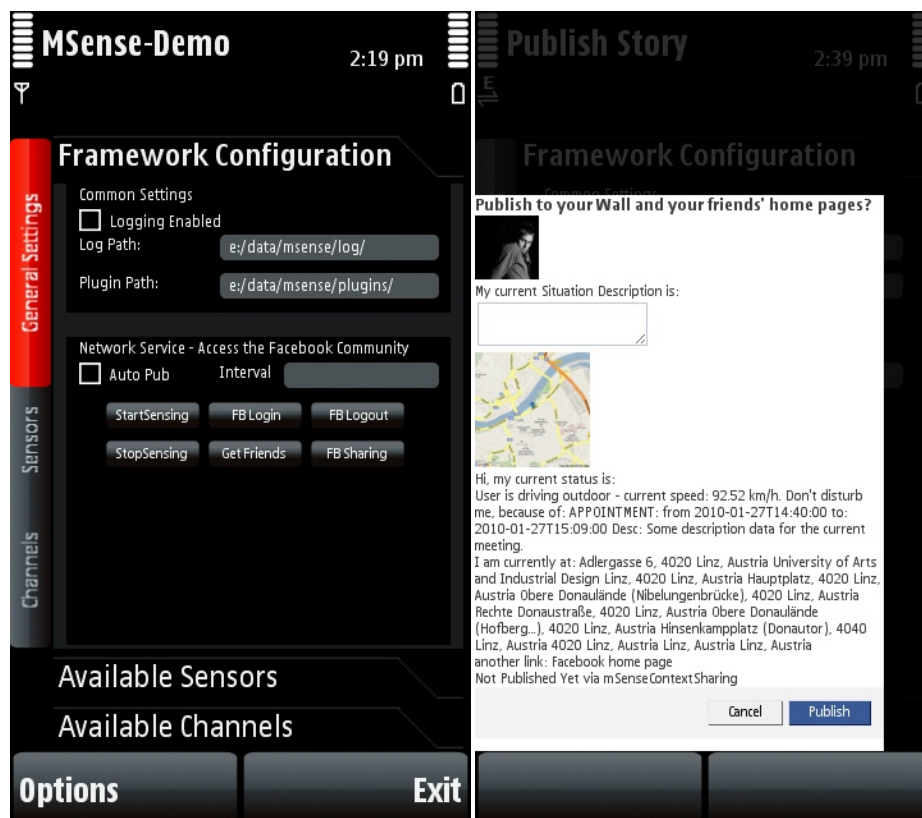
MSense-Demo
2:19 pm

General Settings
Sensors
Channels

Framework Configuration
Common Settings
Logging Enabled
Log Path: e:/data/msense/log/
Plugin Path: e:/data/msense/plugins/

Network Service - Access the Facebook Community
Auto Pub Interval
StartSensing FB Login FB Logout
StopSensing Get Friends FB Sharing

Available Sensors
Available Channels

Options Exit

Publish Story
2:39 pm

Framework Configuration
Common Settings

Publish to your Wall and your friends' home pages?

My current Situation Description is:

Hi, my current status is:
User is driving outdoor - current speed: 92.52 km/h. Don't disturb me, because of: APPOINTMENT: from 2010-01-27T14:40:00 to: 2010-01-27T15:09:00 Desc: Some description data for the current meeting.
I am currently at: Adlergasse 6, 4020 Linz, Austria University of Arts and Industrial Design Linz, 4020 Linz, Austria Hauptplatz, 4020 Linz, Austria Obere Donaulände (Nibelungenbrücke), 4020 Linz, Austria Rechte Donaustraße, 4020 Linz, Austria Obere Donaulände (Hofberg...), 4020 Linz, Austria Hinsenkampplatz (Donautor), 4040 Linz, Austria 4020 Linz, Austria Linz, Austria
another link: Facebook home page
Not Published Yet via mSenseContextSharing

Cancel Publish